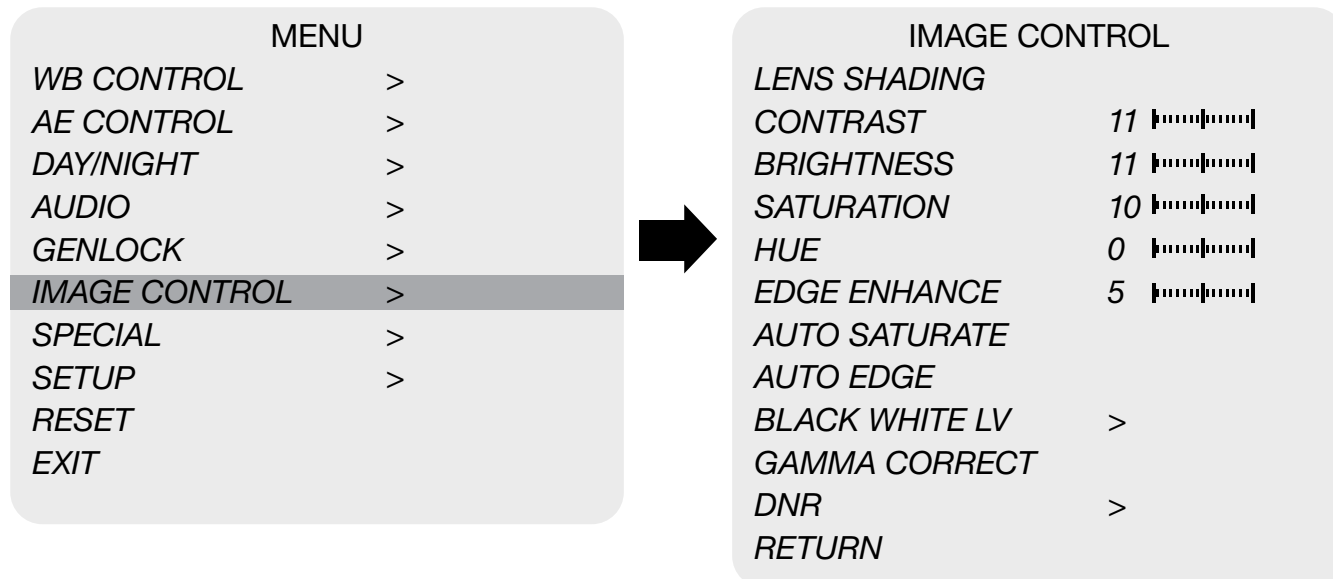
MENU

WB CONTROL >
AE CONTROL >
DAY/NIGHT >
AUDIO >
GENLOCK >
IMAGE CONTROL >
SPECIAL >
SETUP >
RESET
EXIT

IMAGE CONTROL

LENS SHADING
CONTRAST 11
BRIGHTNESS 11
SATURATION 10
HUE 0
EDGE ENHANCE 5
AUTO SATURATE
AUTO EDGE
BLACK WHITE LV >
GAMMA CORRECT
DNR >
RETURN